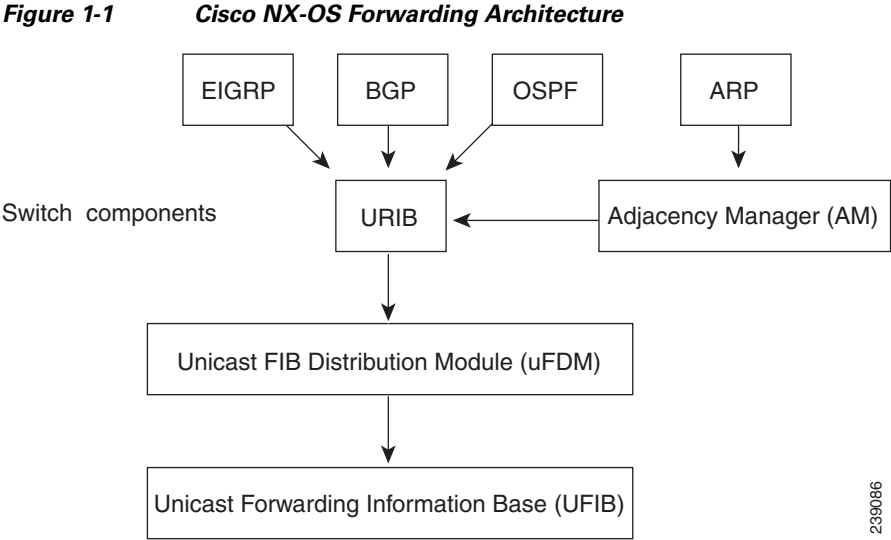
Figure 1-1 Cisco NX-OS Forwarding Architecture

EIGRP

BGP

OSPF

ARP

Switch components

URIB

Adjacency Manager (AM)

Unicast FIB Distribution Module (uFDM)

Unicast Forwarding Information Base (UFIB)

239086